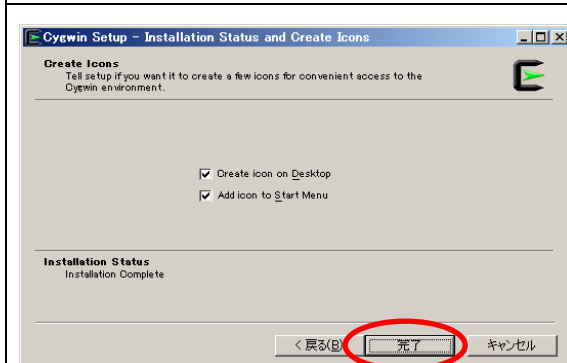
Cygwin Setup - Installation Status and Create Icons

Create Icons
Tell setup if you want it to create a few icons for convenient access to the Cygwin environment.

Create icon on Desktop
Add icon to Start Menu

Installation Status
Installation Complete

< 戻る(B)
完了
キャンセル